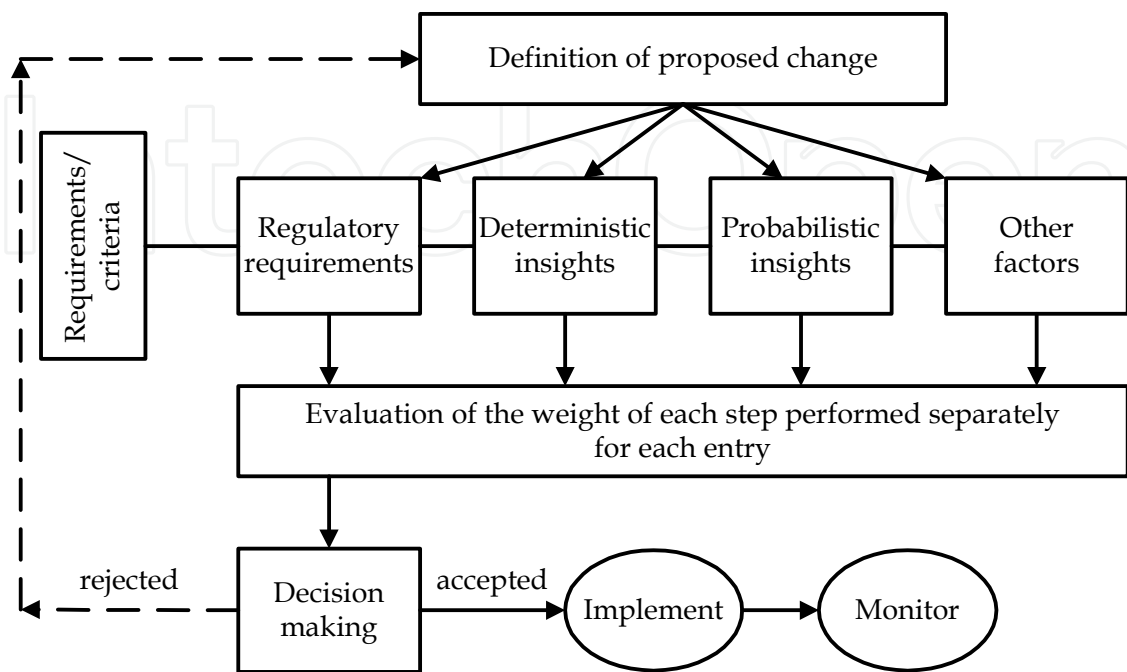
Definition of proposed change

Requirements/ criteria

Regulatory requirements

Deterministic insights

Probabilistic insights

Other factors

Evaluation of the weight of each step performed separately for each entry

rejected

Decision making

accepted

Implement

Monitor